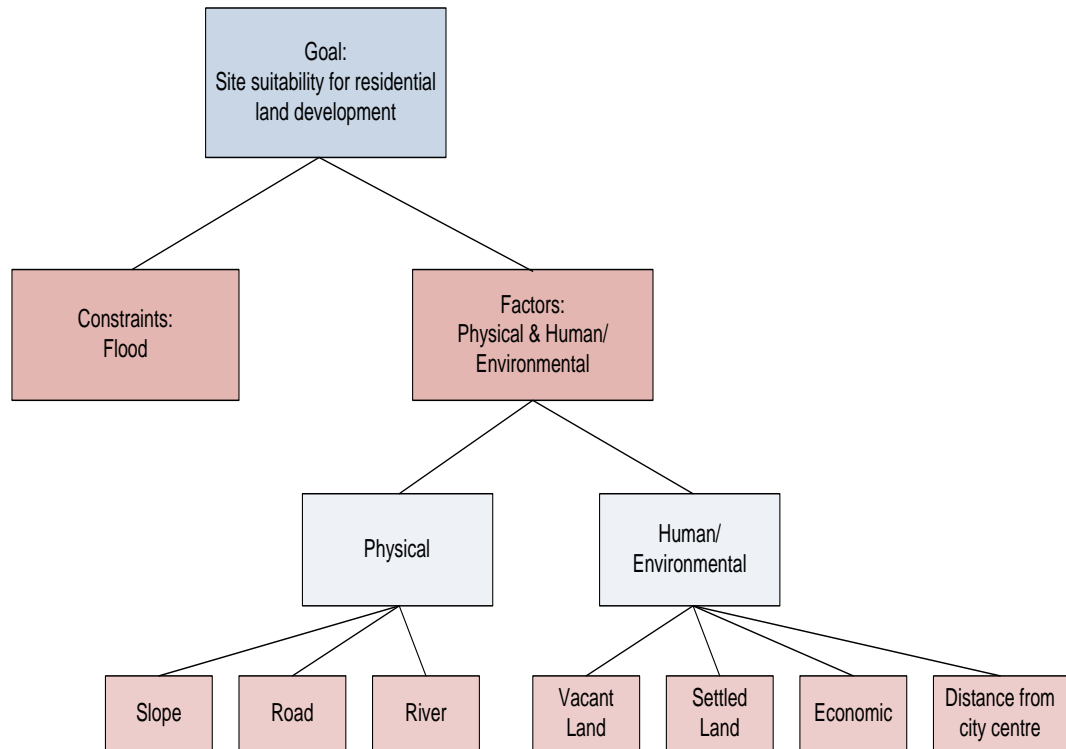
Goal:
Site suitability for residential land development

Constraints:
Flood

Factors:
Physical & Human/
Environmental

Physical

Human/
Environmental

Slope

Road

River

Vacant Land

Settled Land

Economic

Distance from city centre